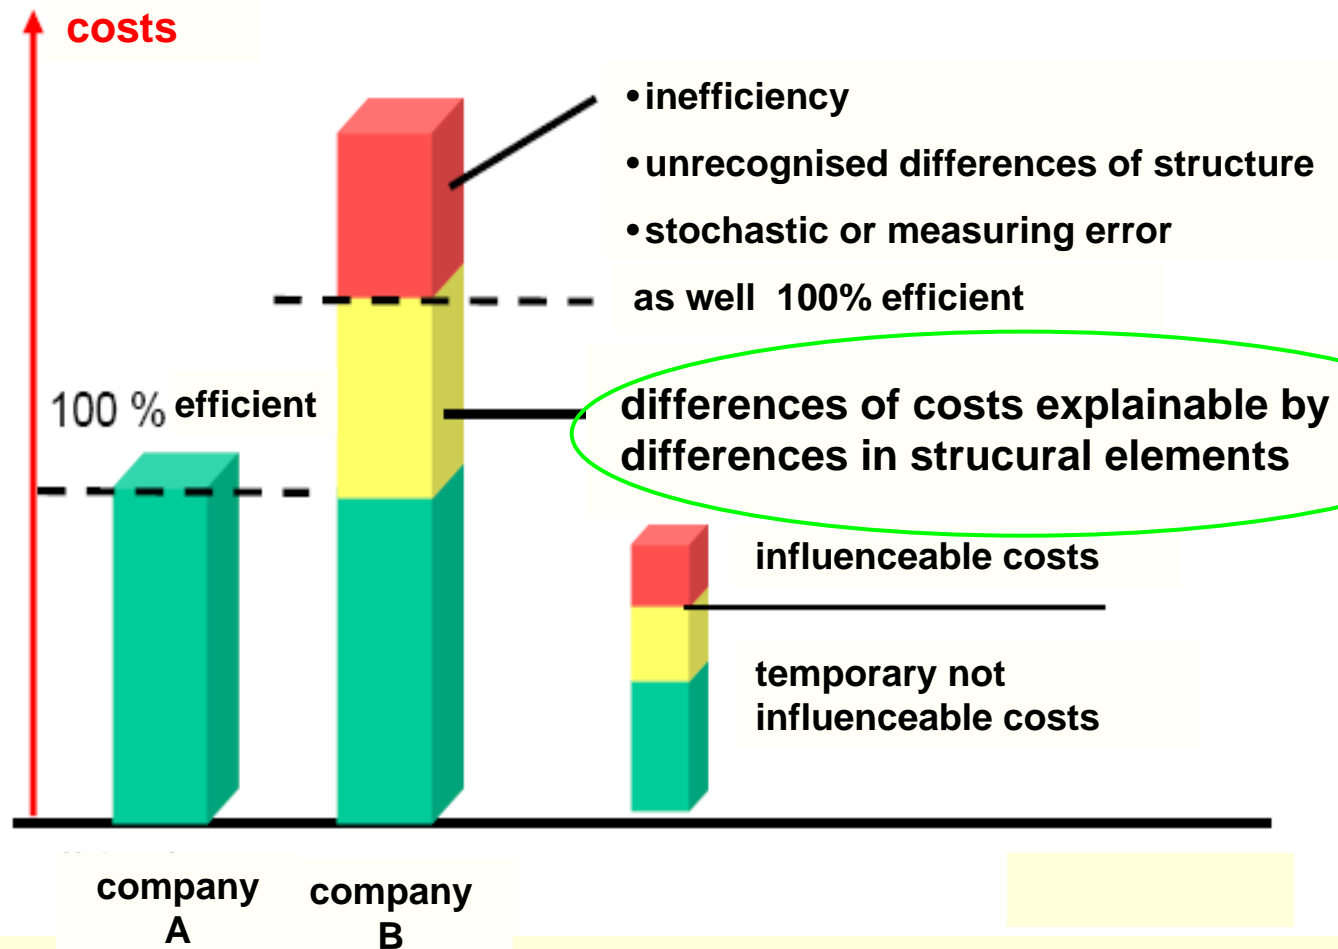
costs

• inefficiency
• unrecognised differences of structure
• stochastic or measuring error

as well 100% efficient

100 % efficient

differences of costs explainable by differences in strucural elements

influenceable costs

temporary not influenceable costs

company A

company B